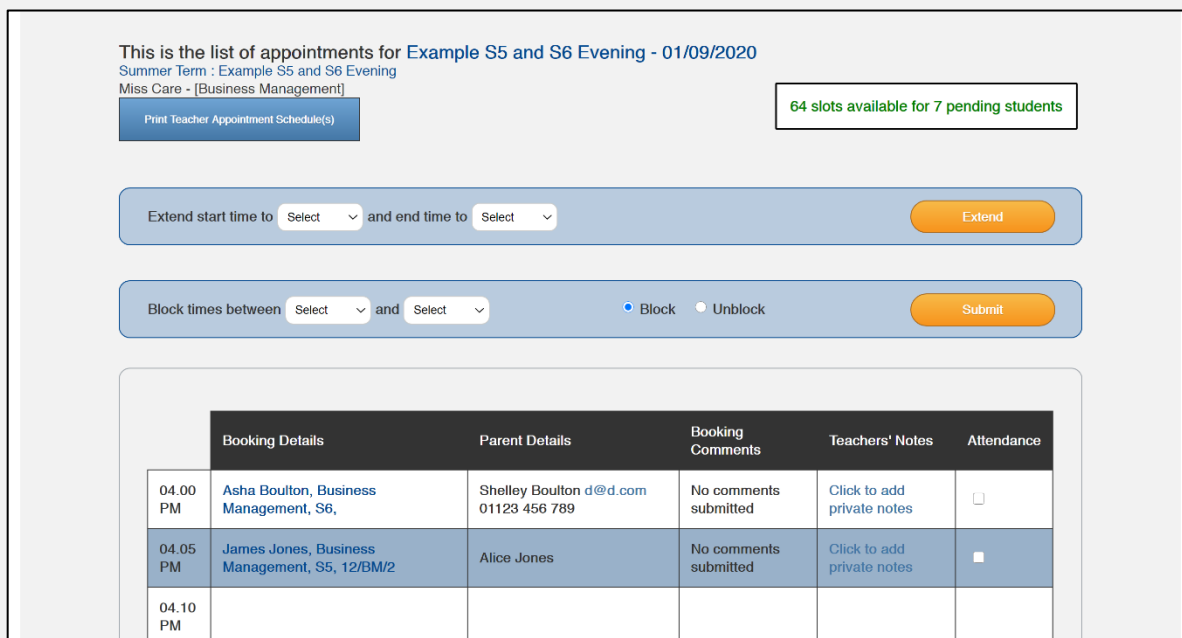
This is the list of appointments for Example S5 and S6 Evening - 01/09/2020
Summer Term : Example S5 and S6 Evening
Miss Care - [Business Management]

Print Teacher Appointment Schedule(s)

64 slots available for 7 pending students

Extend start time to Select and end time to Select Extend

Block times between Select and Select Block Unblock Submit

| | Booking Details | Parent Details | Booking Comments | Teachers' Notes | Attendance |
|---|---|---|---|---|---|
| 04.00 PM | Asha Boulton, Business Management, S6, | Shelley Boulton d@d.com 01123 456 789 | No comments submitted | Click to add private notes | |
| 04.05 PM | James Jones, Business Management, S5, 12/BM/2 | Alice Jones | No comments submitted | Click to add private notes | |
| 04.10 PM | | | | | |